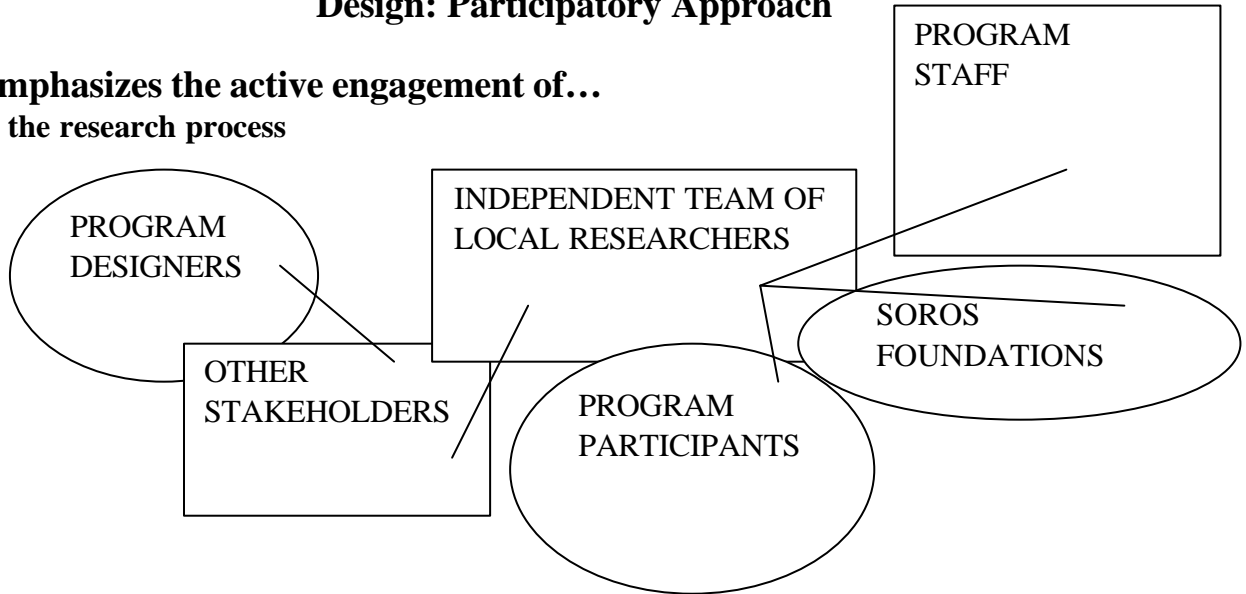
Design: Participatory Approach

mphasizes the active engagement of…

the research process

PROGRAM STAFF

INDEPENDENT TEAM OF LOCAL RESEARCHERS

PROGRAM DESIGNERS

SOROS FOUNDATIONS

OTHER STAKEHOLDERS

PROGRAM PARTICIPANTS